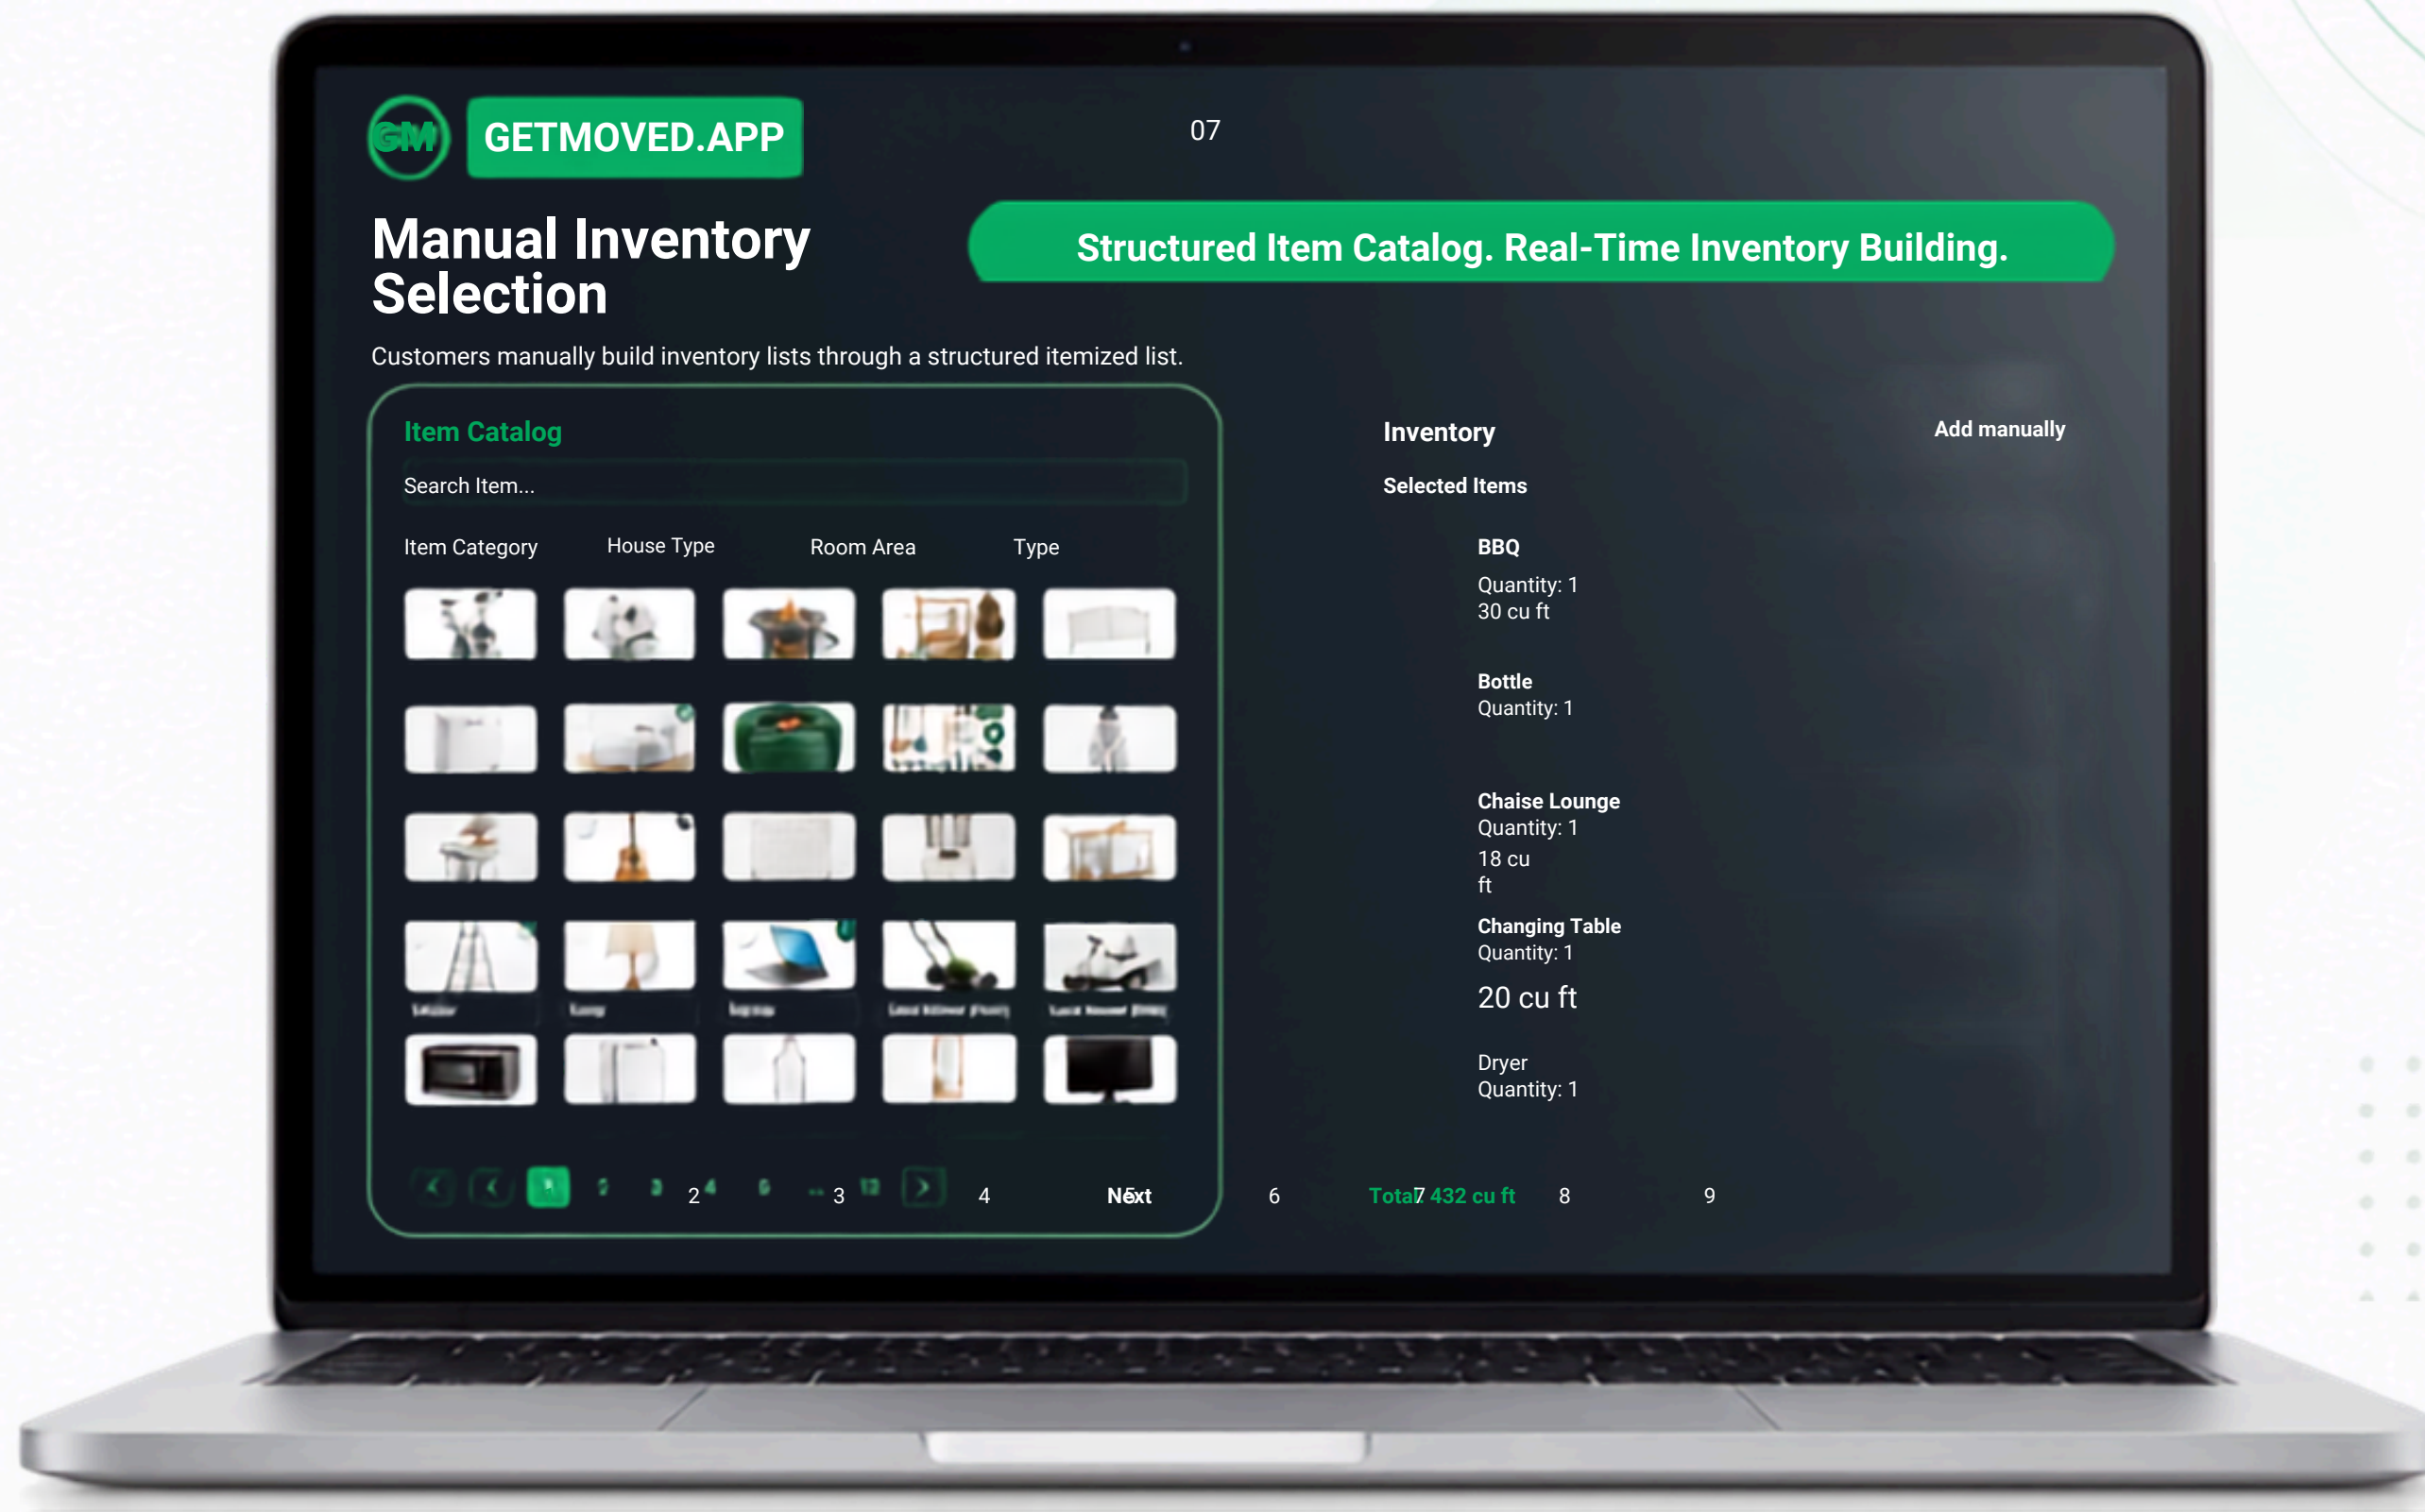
GM GETMOVED.APP

07

Manual Inventory Selection

Structured Item Catalog. Real-Time Inventory Building.

Customers manually build inventory lists through a structured itemized list.

Item Catalog

Search Item...

Item Category House Type Room Area Type

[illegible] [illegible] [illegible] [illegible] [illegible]

2 4 3 4 Next 6

Inventory

Add manually

Selected Items

BBQ
Quantity: 1
30 cu ft

Bottle
Quantity: 1

Chaise Lounge
Quantity: 1
18 cu ft

Changing Table
Quantity: 1
20 cu ft

Dryer
Quantity: 1

Total 7 432 cu ft 8 9